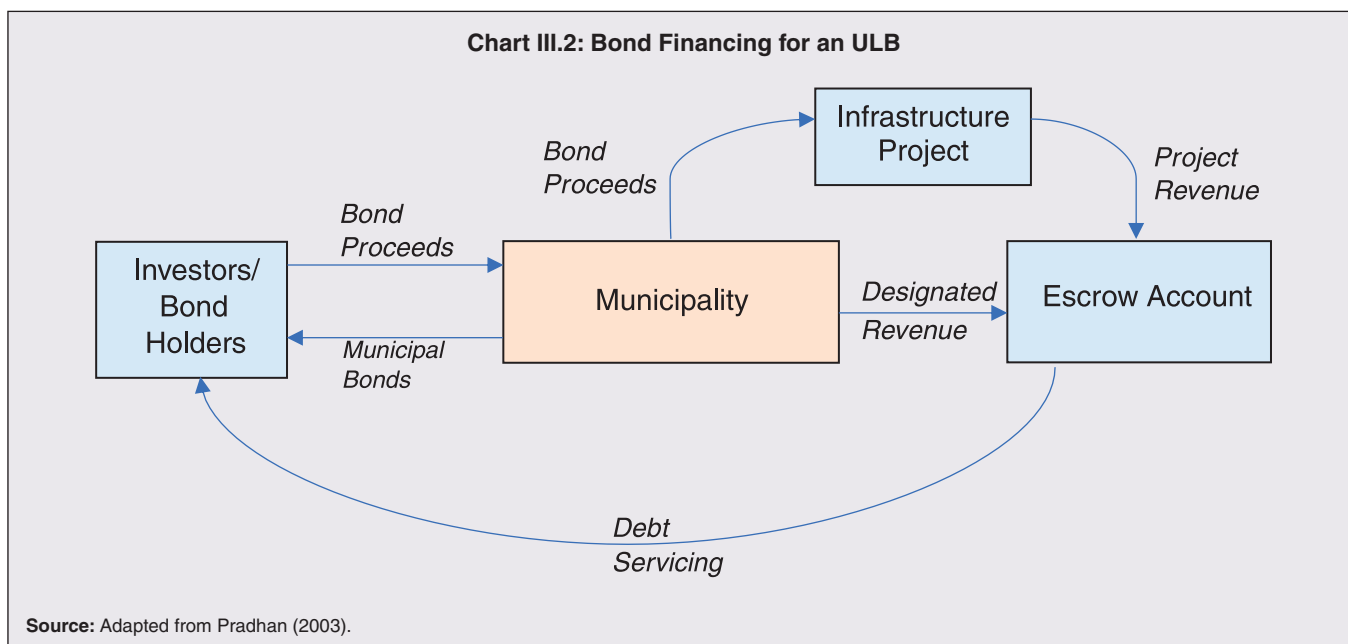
Chart III.2: Bond Financing for an ULB

Bond Proceeds

Infrastructure Project

Project Revenue

Bond Proceeds

Investors/ Bond Holders

Municipality

Designated Revenue

Escrow Account

Municipal Bonds

Debt Servicing

Source: Adapted from Pradhan (2003).